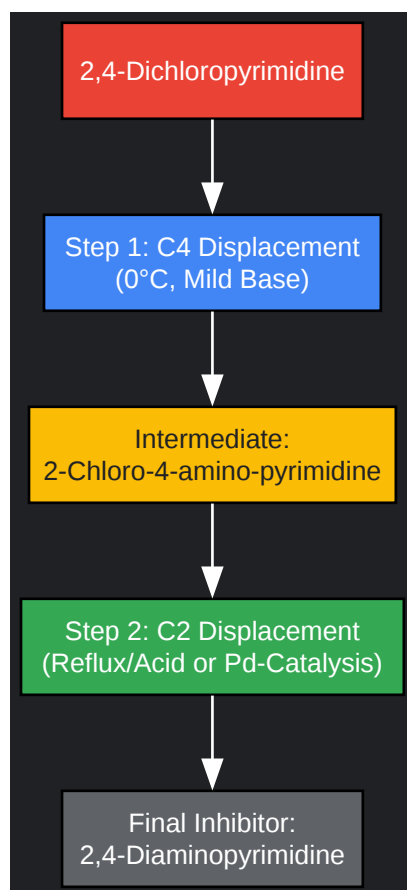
2,4-Dichloropyrimidine

Step 1: C4 Displacement
(0°C, Mild Base)

Intermediate:
2-Chloro-4-amino-pyrimidine

Step 2: C2 Displacement
(Reflux/Acid or Pd-Catalysis)

Final Inhibitor:
2,4-Diaminopyrimidine